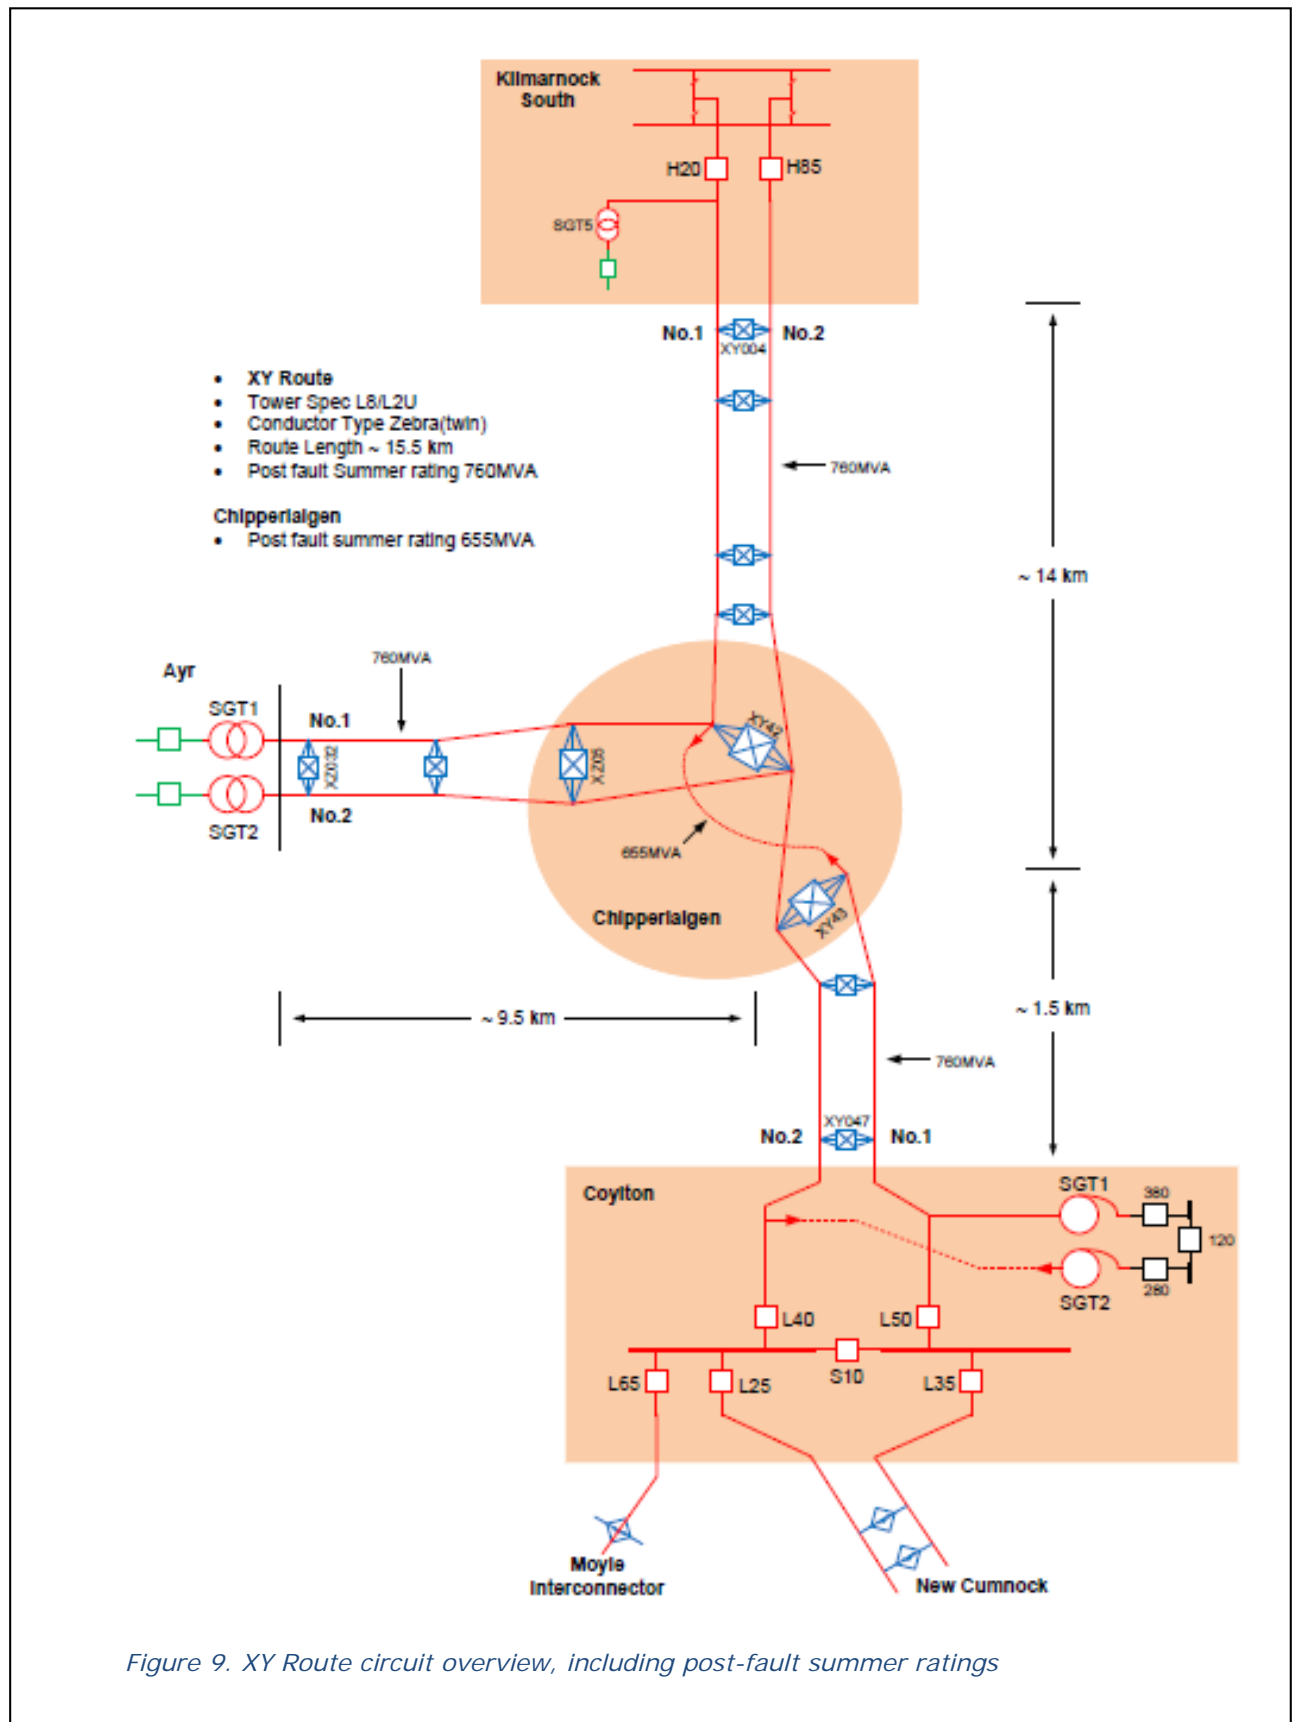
Kilmarnock South

H20

H85

SGT5

No.1

XY004

No.2

• XY Route
• Tower Spec L8/L2U
• Conductor Type Zebra(twin)
• Route Length ~ 15.5 km
• Post fault Summer rating 760MVA

Chipperlaigen
• Post fault summer rating 655MVA

760MVA

~ 14 km

Ayr

760MVA

SGT1

No.1

X2032

X205

XY42

SGT2

No.2

655MVA

Chipperlaigen

XY43

~ 1.5 km

~ 9.5 km

760MVA

No.2

XY047

No.1

Coylton

SGT1

380

120

SGT2

280

L40

L50

L65

L25

S10

L35

Moyle Interconnector

New Cumnock

Figure 9. XY Route circuit overview, including post-fault summer ratings